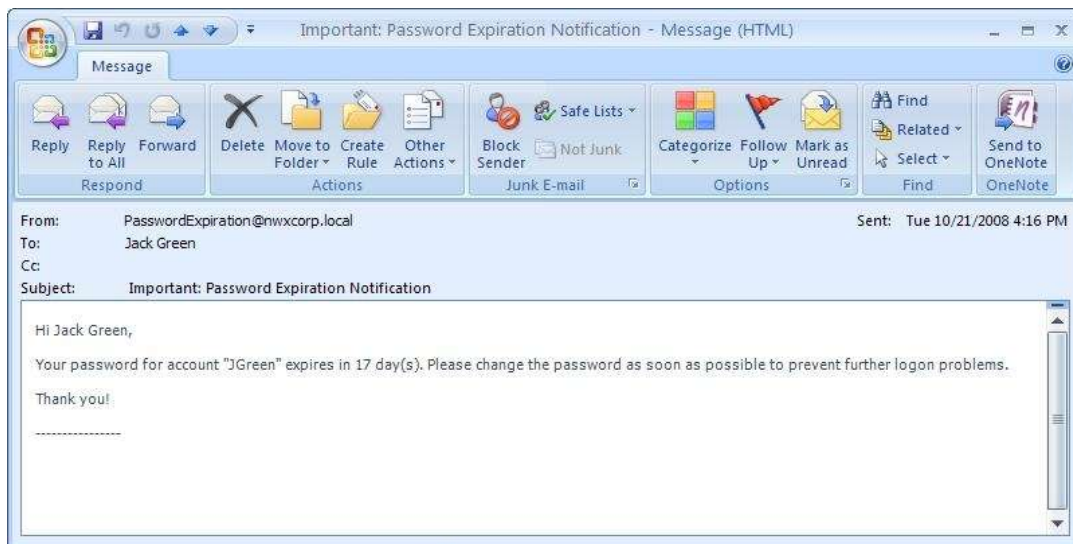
Important: Password Expiration Notification - Message (HTML)

Message

Reply
Reply to All
Forward
Respond

Delete
Move to Folder
Create Rule
Other Actions
Actions

Block Sender
Safe Lists
Not Junk
Junk E-mail

Categorize
Follow Up
Mark as Unread
Options

Find
Related
Select
Find

Send to OneNote
OneNote

From: PasswordExpiration@nwxcorp.local
Sent: Tue 10/21/2008 4:16 PM
To: Jack Green
Cc:
Subject: Important: Password Expiration Notification

Hi Jack Green,

Your password for account "JGreen" expires in 17 day(s). Please change the password as soon as possible to prevent further logon problems.

Thank you!

----------------